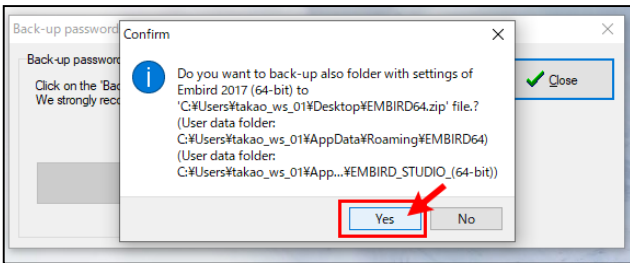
Back-up password

Back-up password

Click on the 'Bac

We strongly reco

Close

Confirm

Do you want to back-up also folder with settings of Embird 2017 (64-bit) to 'C:¥Users¥takao_ws_01¥Desktop¥EMBIRD64.zip' file.? (User data folder: C:¥Users¥takao_ws_01¥AppData¥Roaming¥EMBIRD64) (User data folder: C:¥Users¥takao_ws_01¥App...¥EMBIRD_STUDIO_(64-bit))

Yes

No